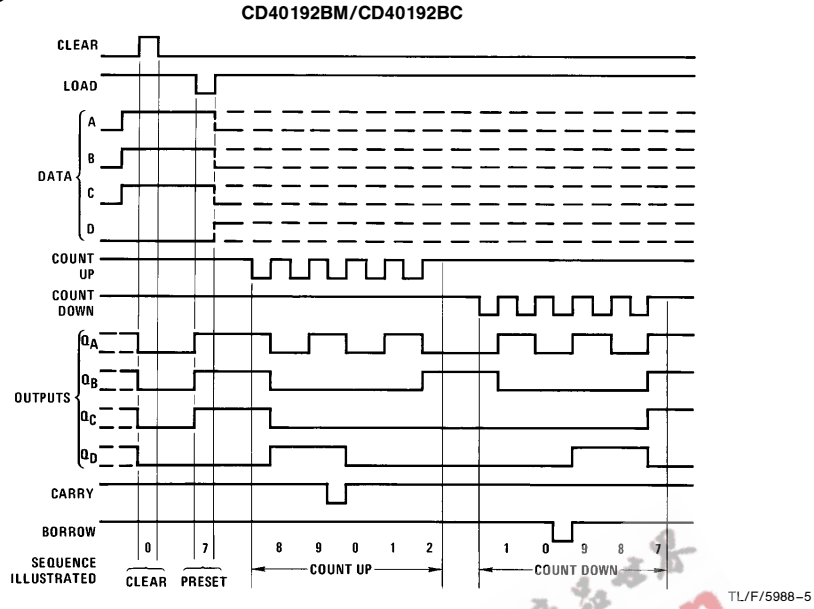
CD40192BM/CD40192BC

CLEAR

LOAD

DATA

A

B

C

D

COUNT UP

COUNT DOWN

OUTPUTS

$Q_A$

$Q_B$

$Q_C$

$Q_D$

CARRY

BORROW

SEQUENCE ILLUSTRATED

0

7

8

9

0

1

2

1

0

9

8

7

CLEAR

PRESET

COUNT UP

COUNT DOWN

TL/F/5988–5